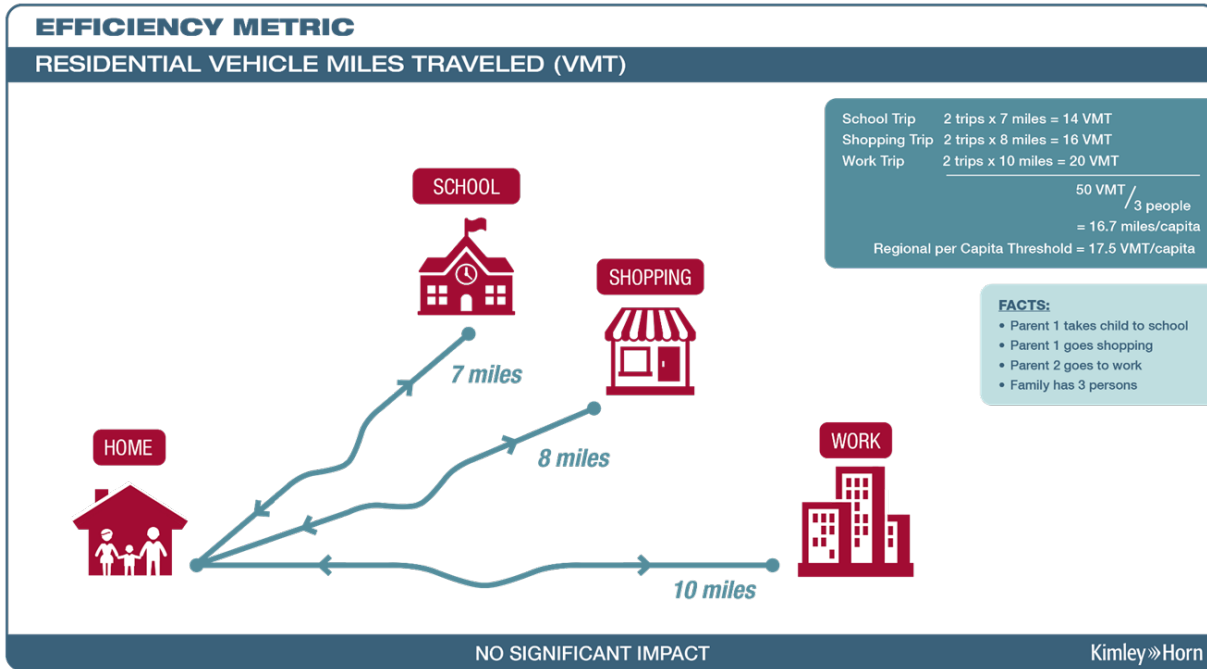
EFFICIENCY METRIC

RESIDENTIAL VEHICLE MILES TRAVELED (VMT)

School Trip 2 trips x 7 miles = 14 VMT
Shopping Trip 2 trips x 8 miles = 16 VMT
Work Trip 2 trips x 10 miles = 20 VMT

$\frac{50 \text{ VMT}}{3 \text{ people}}$
= 16.7 miles/capita
Regional per Capita Threshold = 17.5 VMT/capita

FACTS:
• Parent 1 takes child to school
• Parent 1 goes shopping
• Parent 2 goes to work
• Family has 3 persons

SCHOOL

SHOPPING

HOME

WORK

7 miles

8 miles

10 miles

NO SIGNIFICANT IMPACT

Kimley»Horn